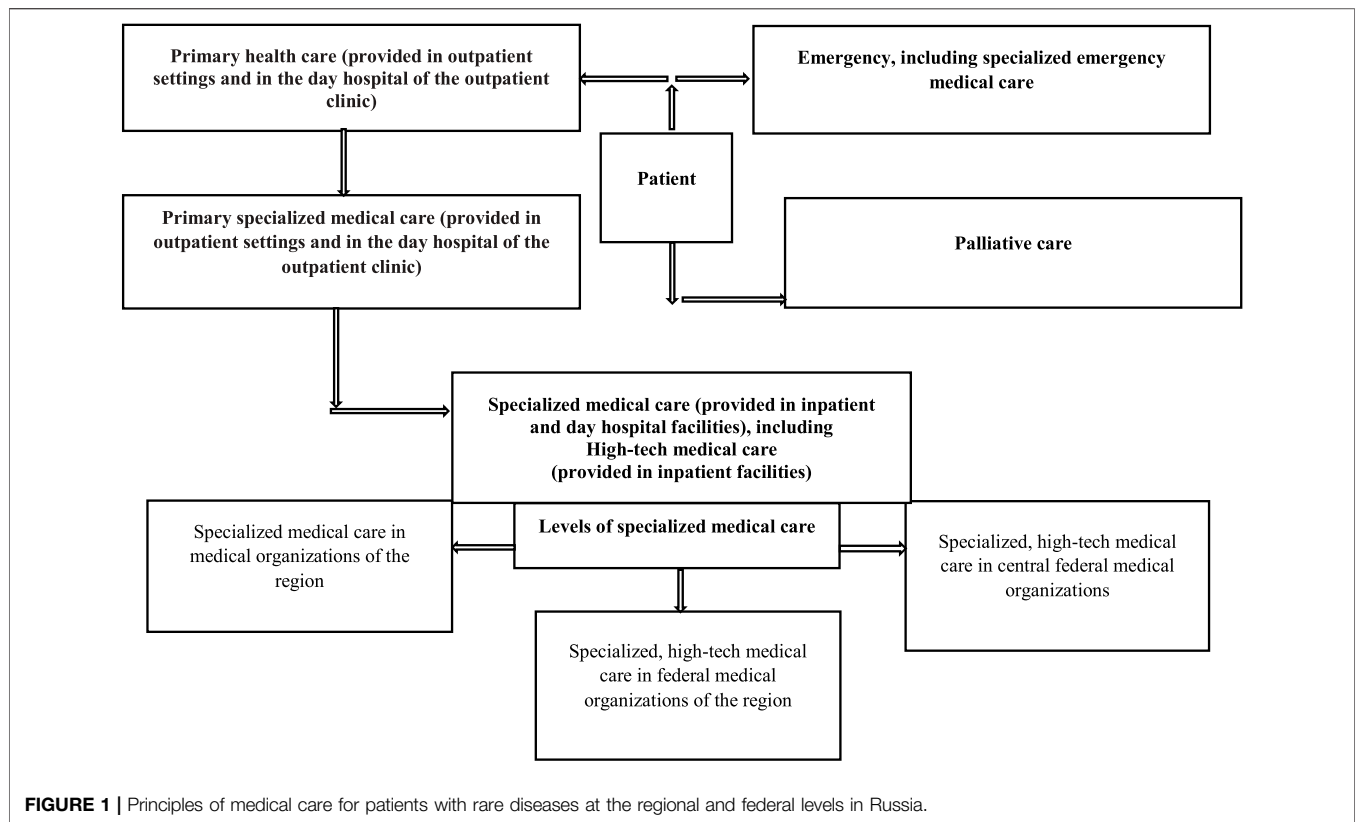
Primary health care (provided in outpatient settings and in the day hospital of the outpatient clinic)

Emergency, including specialized emergency medical care

Patient

Primary specialized medical care (provided in outpatient settings and in the day hospital of the outpatient clinic)

Palliative care

Specialized medical care (provided in inpatient and day hospital facilities), including
High-tech medical care
(provided in inpatient facilities)

Specialized medical care in medical organizations of the region

Levels of specialized medical care

Specialized, high-tech medical care in central federal medical organizations

Specialized, high-tech medical care in federal medical organizations of the region

FIGURE 1 | Principles of medical care for patients with rare diseases at the regional and federal levels in Russia.